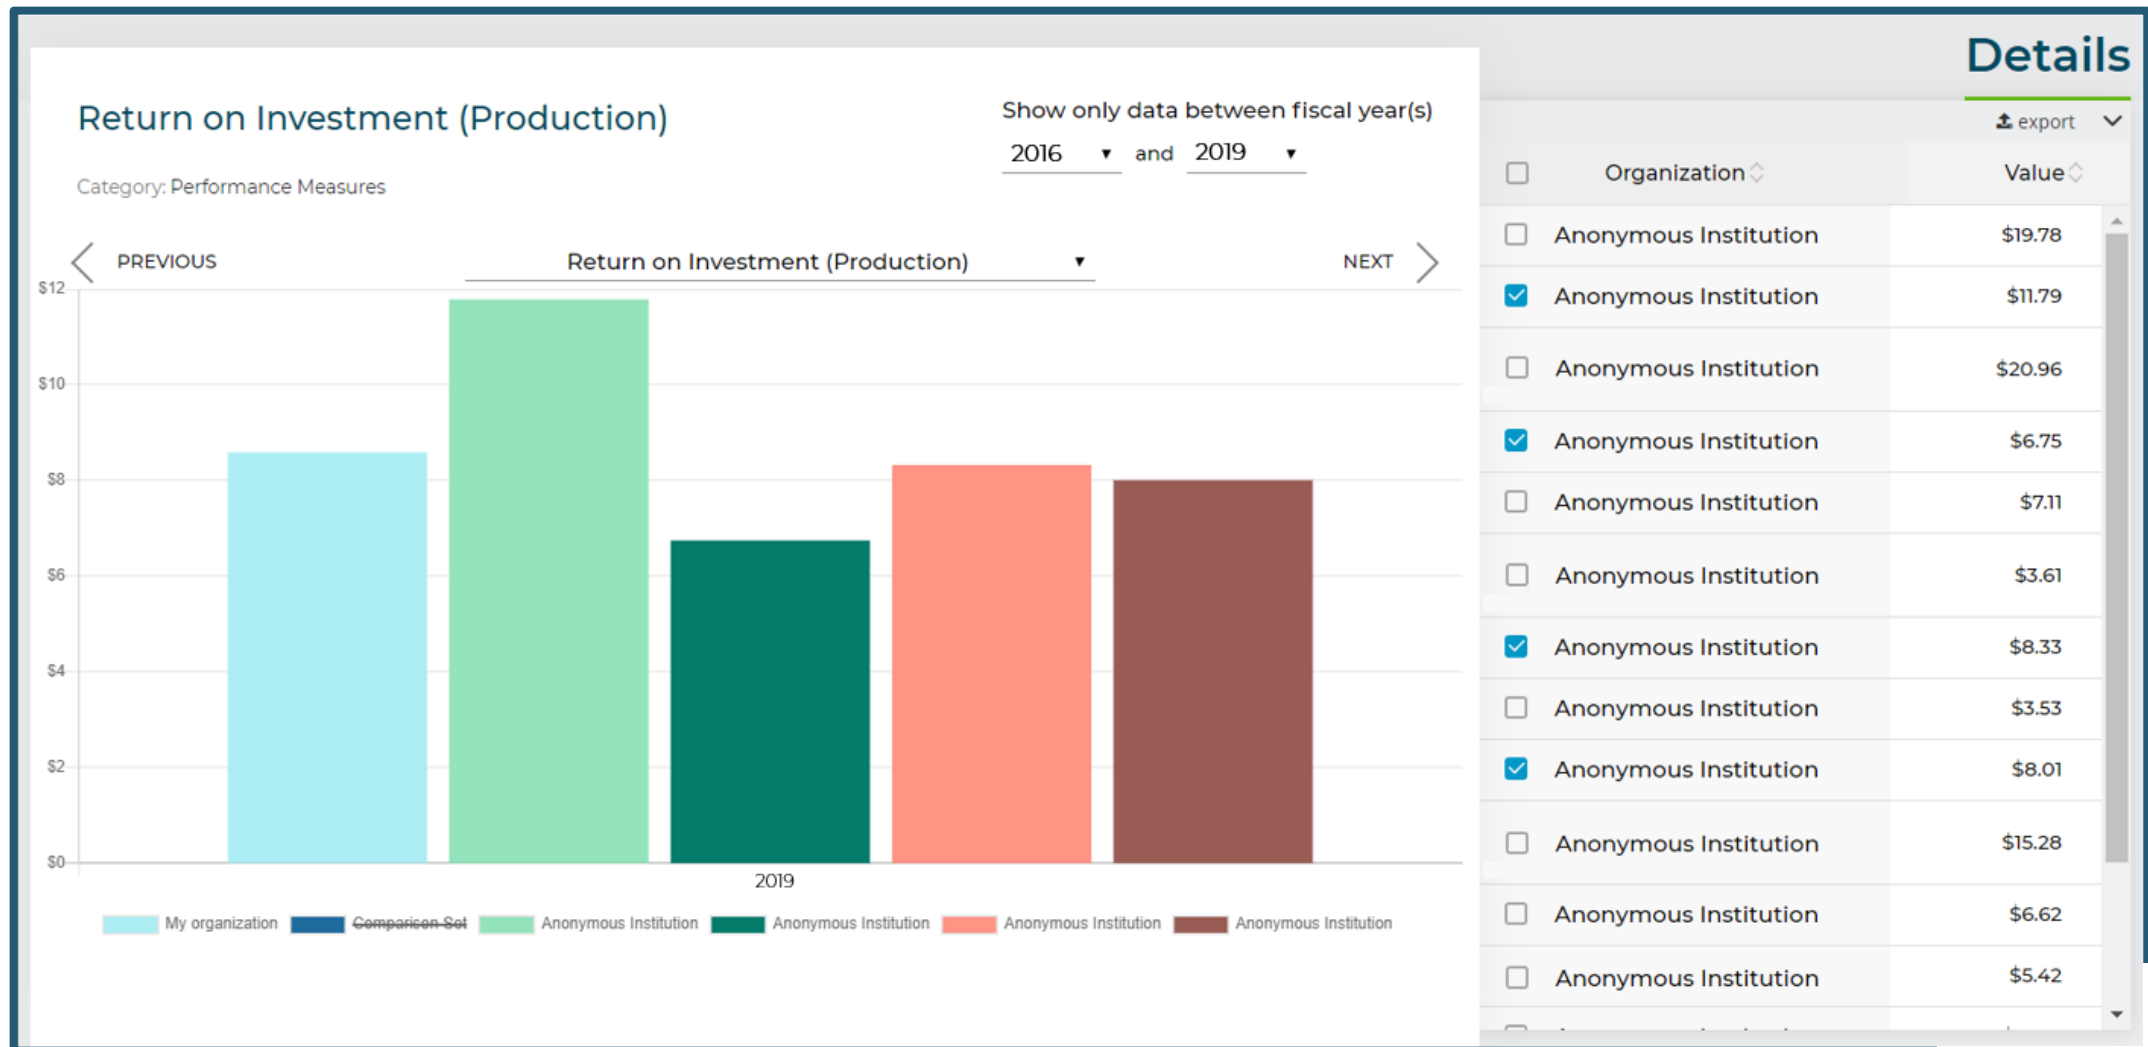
Return on Investment (Production)

Category: Performance Measures

Show only data between fiscal year(s)

2016 ▼ and 2019 ▼

PREVIOUS

Return on Investment (Production) ▼

NEXT

$12
$10
$8
$6
$4
$2
$0

2019

My organization
~~Comparison Set~~
Anonymous Institution
Anonymous Institution
Anonymous Institution
Anonymous Institution

Details

export

| | Organization | Value |
|---|---|---|
| ☐ | Anonymous Institution | $19.78 |
| ☑ | Anonymous Institution | $11.79 |
| ☐ | Anonymous Institution | $20.96 |
| ☑ | Anonymous Institution | $6.75 |
| ☐ | Anonymous Institution | $7.11 |
| ☐ | Anonymous Institution | $3.61 |
| ☑ | Anonymous Institution | $8.33 |
| ☐ | Anonymous Institution | $3.53 |
| ☑ | Anonymous Institution | $8.01 |
| ☐ | Anonymous Institution | $15.28 |
| ☐ | Anonymous Institution | $6.62 |
| ☐ | Anonymous Institution | $5.42 |